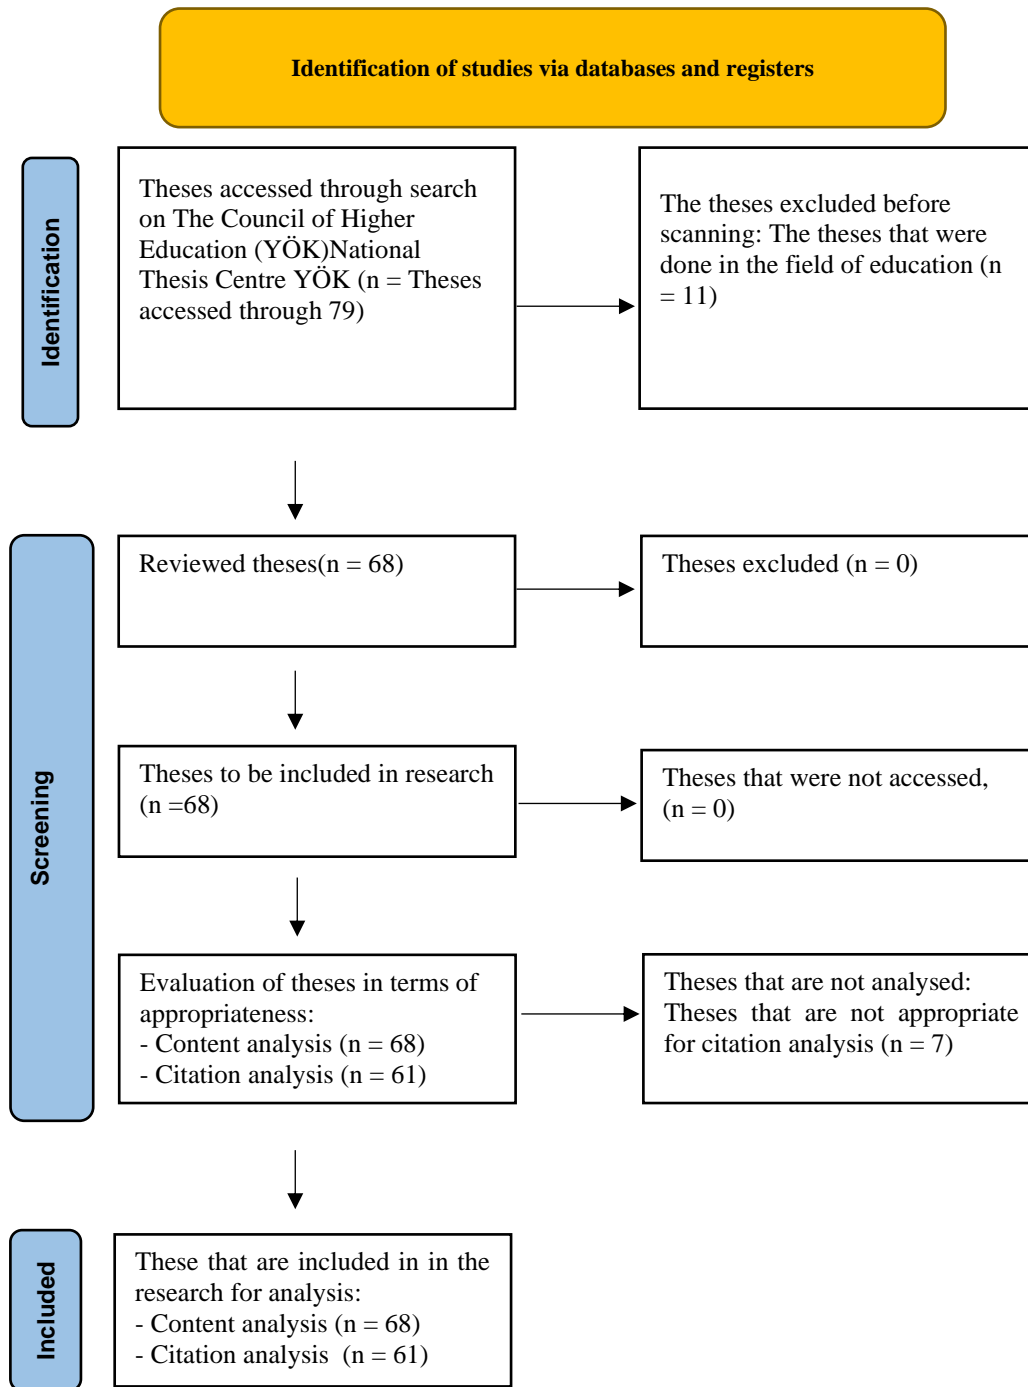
Identification of studies via databases and registers

Identification

Theses accessed through search on The Council of Higher Education (YÖK)National Thesis Centre YÖK (n = Theses accessed through 79)

The theses excluded before scanning: The theses that were done in the field of education (n = 11)

Screening

Reviewed theses(n = 68)

Theses excluded (n = 0)

Theses to be included in research (n =68)

Theses that were not accessed, (n = 0)

Evaluation of theses in terms of appropriateness:
- Content analysis (n = 68)
- Citation analysis (n = 61)

Theses that are not analysed: Theses that are not appropriate for citation analysis (n = 7)

Included

These that are included in in the research for analysis:
- Content analysis (n = 68)
- Citation analysis (n = 61)